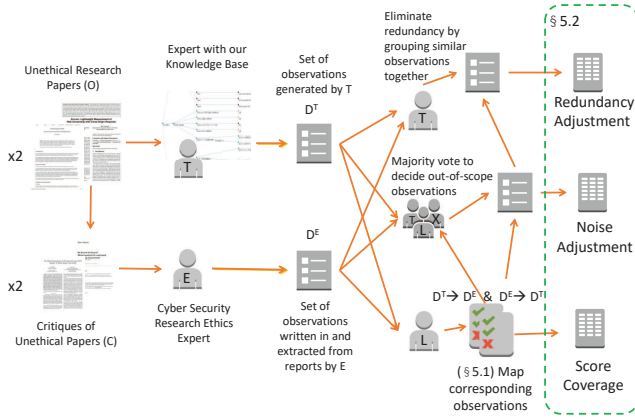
Unethical Research Papers (O)

x2

Critiques of Unethical Papers (C)

x2

Expert with our Knowledge Base

T

E

Cyber Security Research Ethics Expert

Set of observations generated by T

$D^T$

$D^E$

Set of observations written in and extracted from reports by E

Eliminate redundancy by grouping similar observations together

T

Majority vote to decide out-of-scope observations

T X L

L

$D^T \rightarrow D^E$ & $D^E \rightarrow D^T$

(§ 5.1) Map corresponding observations

§ 5.2

Redundancy Adjustment

Noise Adjustment

Score Coverage